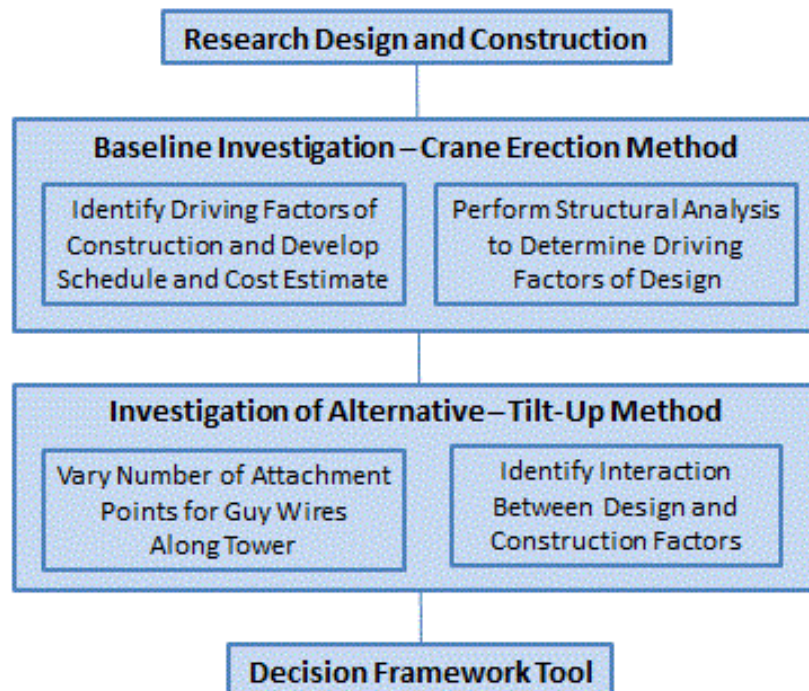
Research Design and Construction

Baseline Investigation – Crane Erection Method

Identify Driving Factors of Construction and Develop Schedule and Cost Estimate

Perform Structural Analysis to Determine Driving Factors of Design

Investigation of Alternative – Tilt-Up Method

Vary Number of Attachment Points for Guy Wires Along Tower

Identify Interaction Between Design and Construction Factors

Decision Framework Tool